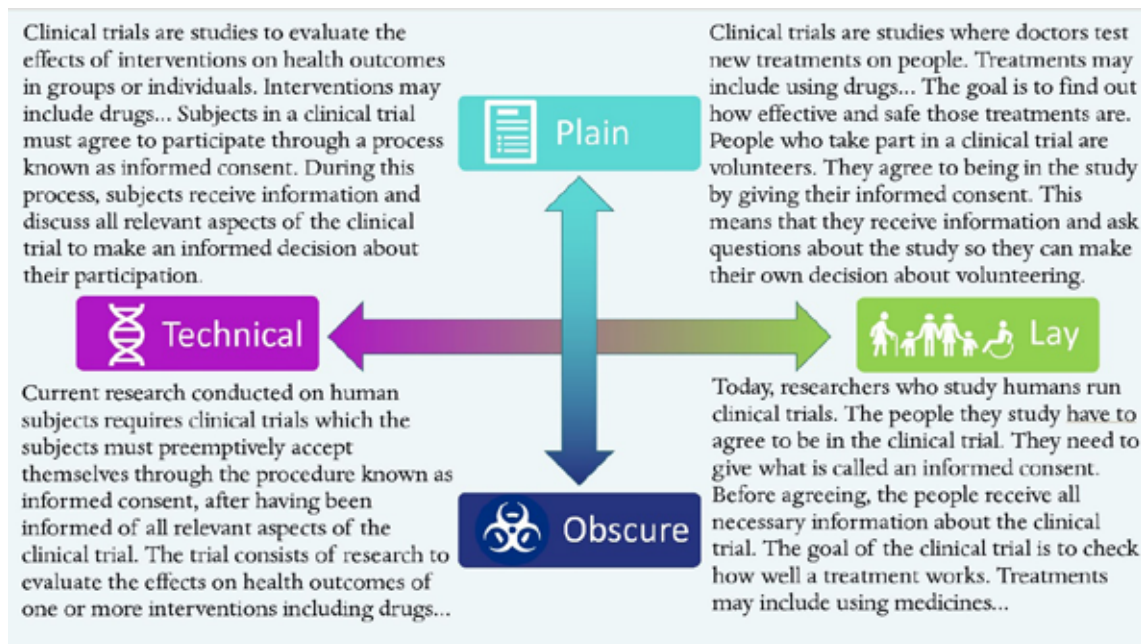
Clinical trials are studies to evaluate the effects of interventions on health outcomes in groups or individuals. Interventions may include drugs... Subjects in a clinical trial must agree to participate through a process known as informed consent. During this process, subjects receive information and discuss all relevant aspects of the clinical trial to make an informed decision about their participation.

Plain

Clinical trials are studies where doctors test new treatments on people. Treatments may include using drugs... The goal is to find out how effective and safe those treatments are. People who take part in a clinical trial are volunteers. They agree to being in the study by giving their informed consent. This means that they receive information and ask questions about the study so they can make their own decision about volunteering.

Technical

Lay

Current research conducted on human subjects requires clinical trials which the subjects must preemptively accept themselves through the procedure known as informed consent, after having been informed of all relevant aspects of the clinical trial. The trial consists of research to evaluate the effects on health outcomes of one or more interventions including drugs...

Obscure

Today, researchers who study humans run clinical trials. The people they study have to agree to be in the clinical trial. They need to give what is called an informed consent. Before agreeing, the people receive all necessary information about the clinical trial. The goal of the clinical trial is to check how well a treatment works. Treatments may include using medicines...